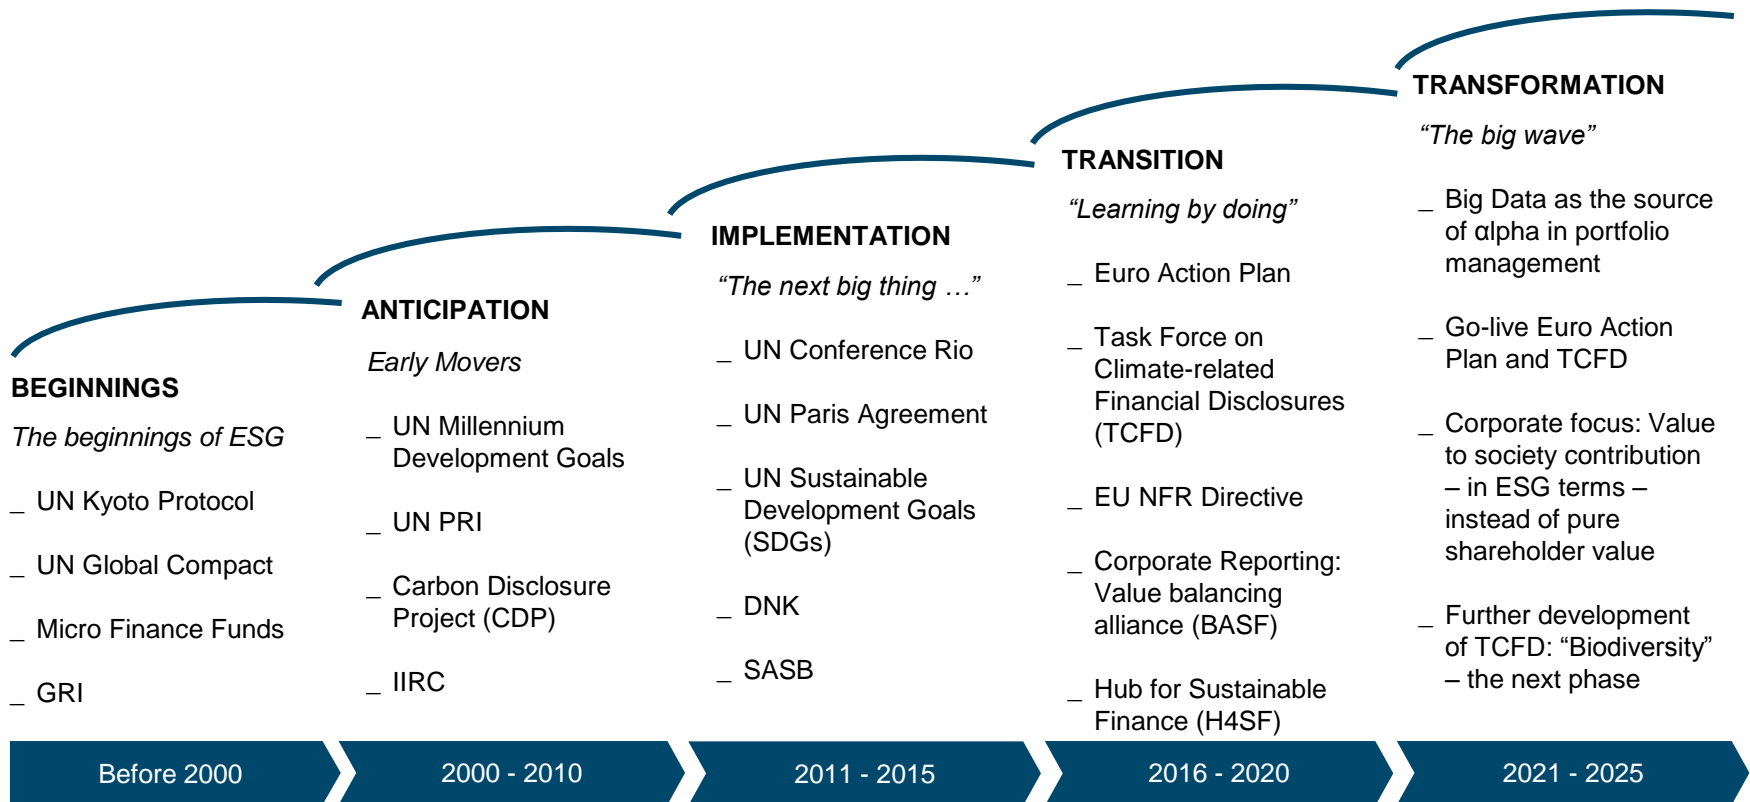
BEGINNINGS

The beginnings of ESG

_ UN Kyoto Protocol

_ UN Global Compact

_ Micro Finance Funds

_ GRI

ANTICIPATION

Early Movers

_ UN Millennium Development Goals

_ UN PRI

_ Carbon Disclosure Project (CDP)

_ IIRC

IMPLEMENTATION

“The next big thing …”

_ UN Conference Rio

_ UN Paris Agreement

_ UN Sustainable Development Goals (SDGs)

_ DNK

_ SASB

TRANSITION

“Learning by doing”

_ Euro Action Plan

_ Task Force on Climate-related Financial Disclosures (TCFD)

_ EU NFR Directive

_ Corporate Reporting: Value balancing alliance (BASF)

_ Hub for Sustainable Finance (H4SF)

TRANSFORMATION

“The big wave”

_ Big Data as the source of αlpha in portfolio management

_ Go-live Euro Action Plan and TCFD

_ Corporate focus: Value to society contribution – in ESG terms – instead of pure shareholder value

_ Further development of TCFD: “Biodiversity” – the next phase

Before 2000

2000 - 2010

2011 - 2015

2016 - 2020

2021 - 2025